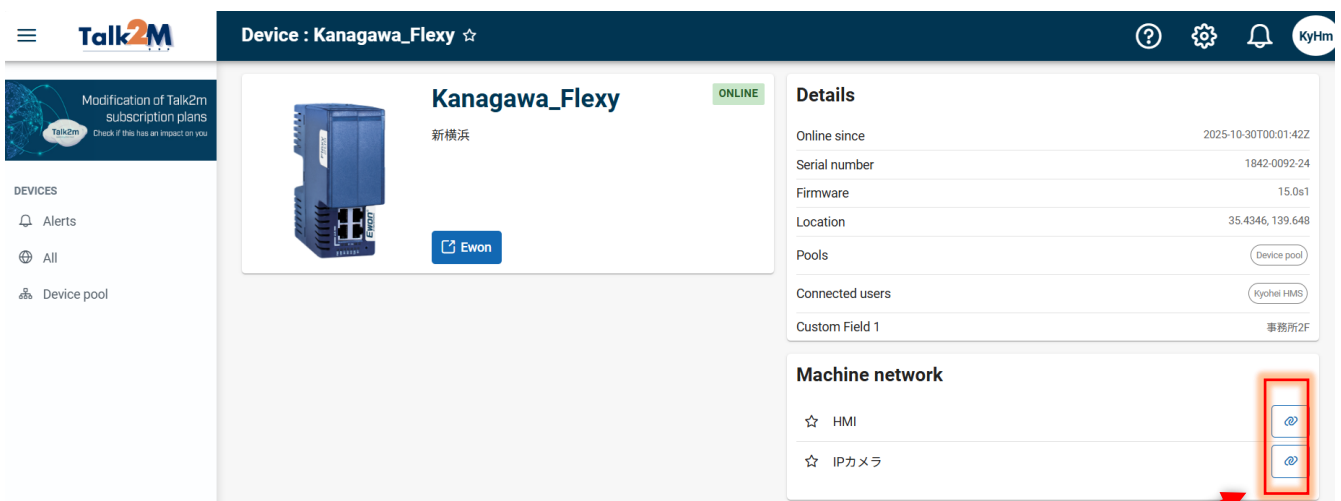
Talk2M

Device : Kanagawa_Flexy ☆

KyHm

Modification of Talk2m subscription plans
Talk2m Check if this has an impact on you

DEVICES
Alerts
All
Device pool

Kanagawa_Flexy
ONLINE
新横浜
Ewon

Details
| | |
|---|---|
| Online since | 2025-10-30T00:01:42Z |
| Serial number | 1842-0092-24 |
| Firmware | 15.0s1 |
| Location | 35.4346, 139.648 |
| Pools | Device pool |
| Connected users | Kyohei HMS |
| Custom Field 1 | 事務所2F |

Machine network
☆ HMI
☆ IPカメラ